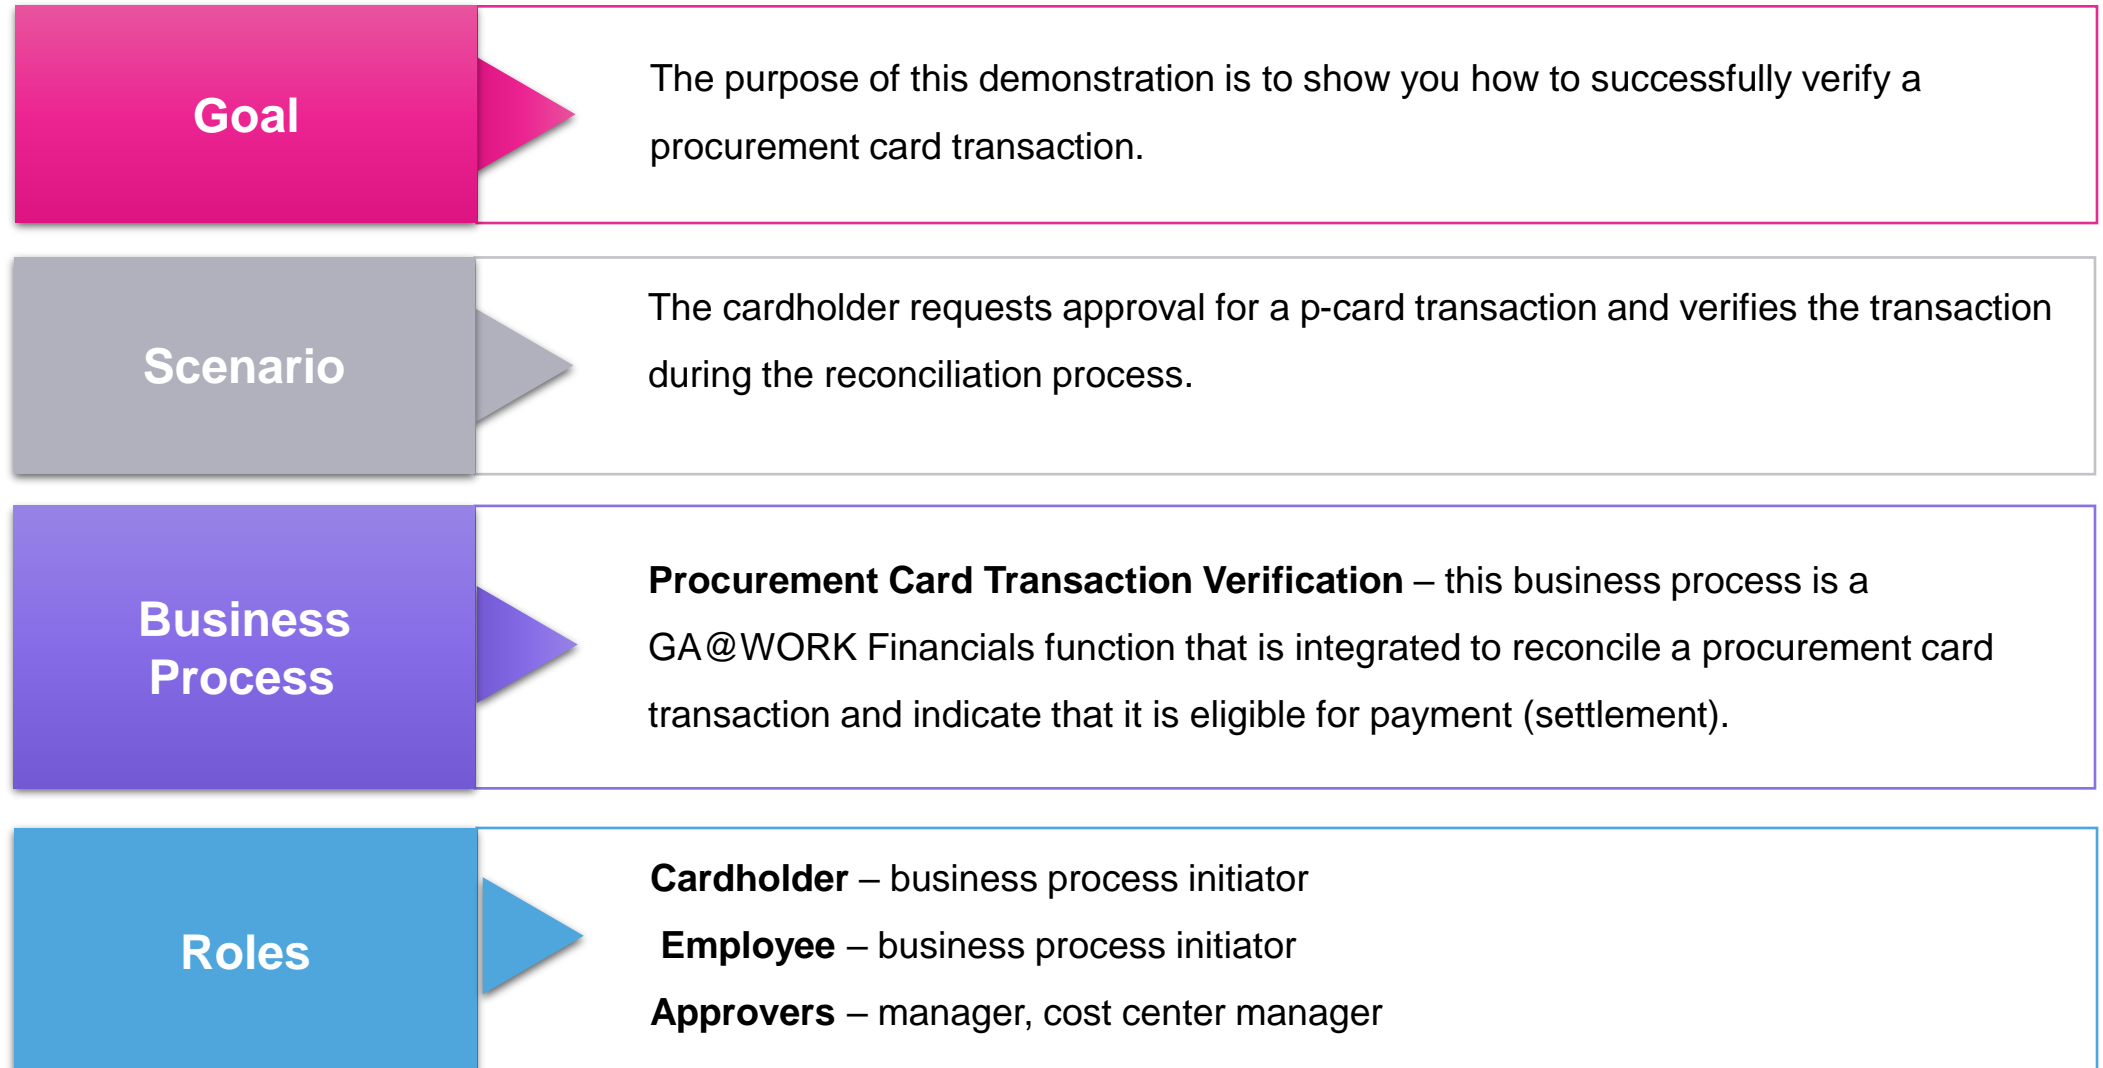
Goal

The purpose of this demonstration is to show you how to successfully verify a procurement card transaction.

Scenario

The cardholder requests approval for a p-card transaction and verifies the transaction during the reconciliation process.

Business Process

**Procurement Card Transaction Verification** – this business process is a GA@WORK Financials function that is integrated to reconcile a procurement card transaction and indicate that it is eligible for payment (settlement).

Roles

**Cardholder** – business process initiator

**Employee** – business process initiator

**Approvers** – manager, cost center manager